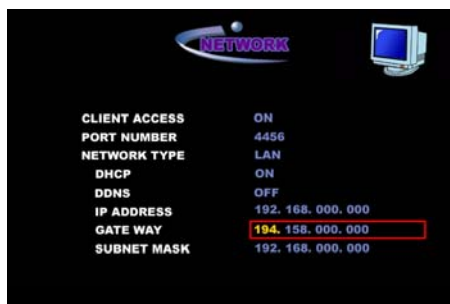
NETWORK

| CLIENT ACCESS | ON |
|---|---|
| PORT NUMBER | 4456 |
| NETWORK TYPE | LAN |
| DHCP | ON |
| DDNS | OFF |
| IP ADDRESS | 192. 168. 000. 000 |
| GATE WAY | 194. 158. 000. 000 |
| SUBNET MASK | 192. 168. 000. 000 |